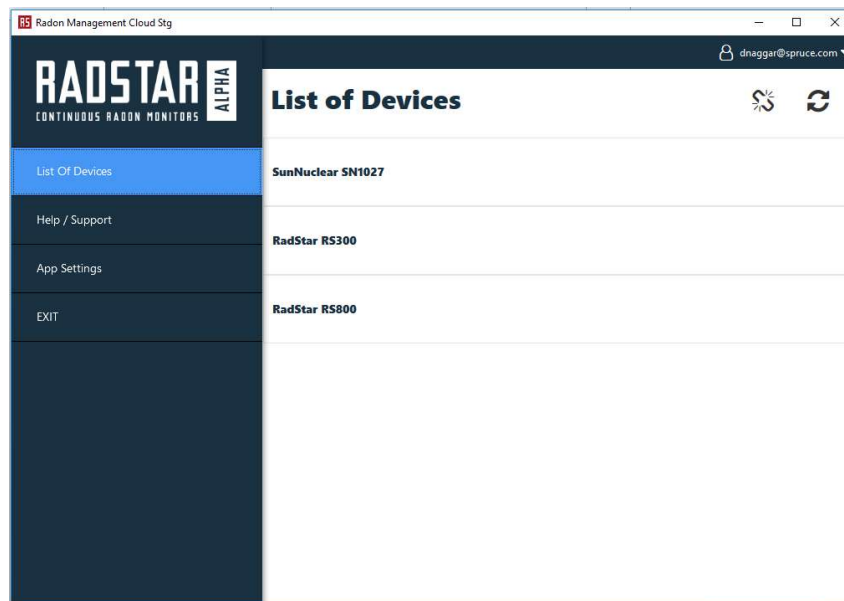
RS Radon Management Cloud Stg

dnaggar@spruce.com

RADSTAR ALPHA
CONTINUOUS RADON MONITORS

List Of Devices

Help / Support

App Settings

EXIT

List of Devices

SunNuclear SN1027

RadStar RS300

RadStar RS800